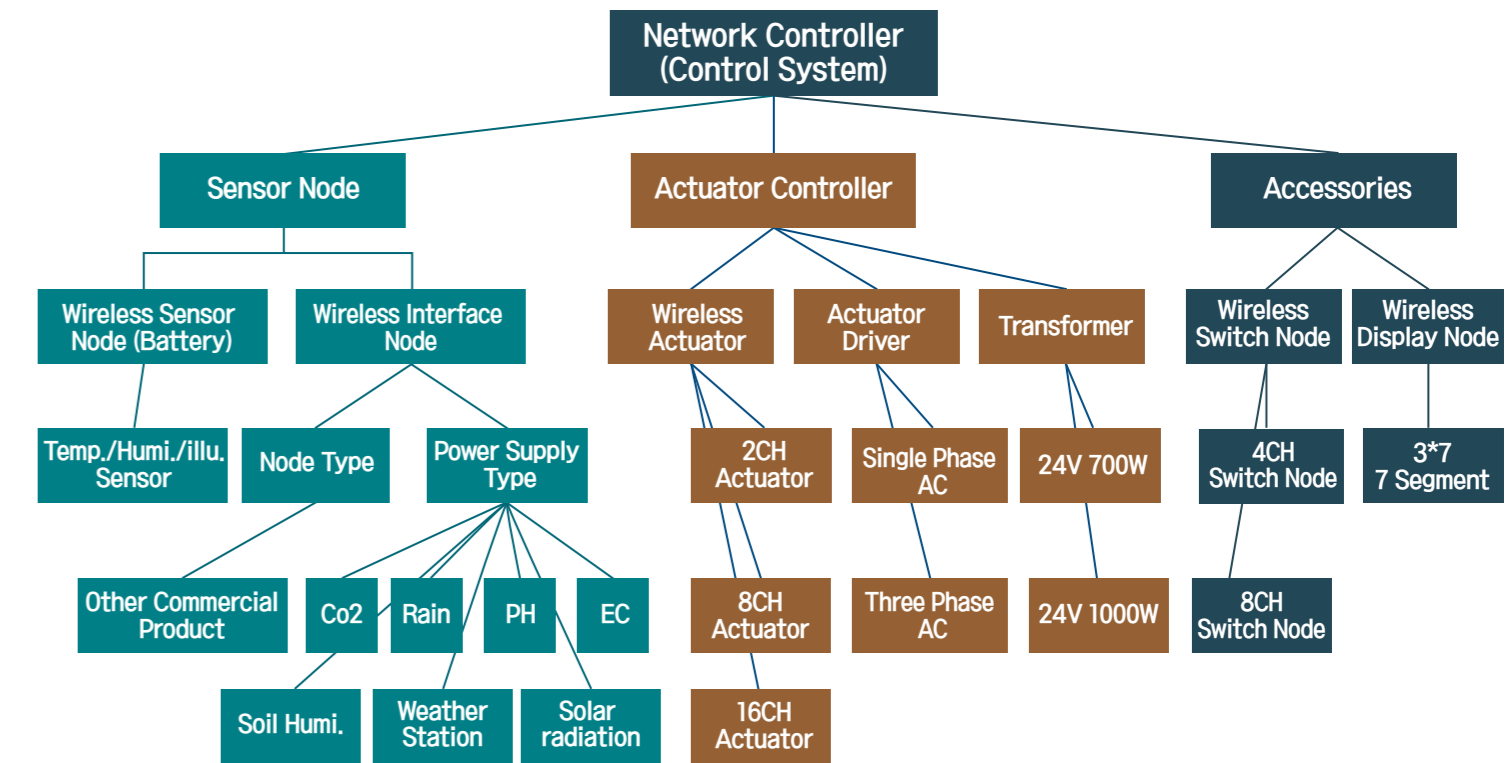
Network Controller
(Control System)

Sensor Node

Actuator Controller

Accessories

Wireless Sensor Node (Battery)

Wireless Interface Node

Wireless Actuator

Actuator Driver

Transformer

Wireless Switch Node

Wireless Display Node

Temp./Humi./illu. Sensor

Node Type

Power Supply Type

2CH Actuator

Single Phase AC

24V 700W

4CH Switch Node

3*7
7 Segment

Other Commercial Product

Co2

Rain

PH

EC

8CH Actuator

Three Phase AC

24V 1000W

8CH Switch Node

Soil Humi.

Weather Station

Solar radiation

16CH Actuator